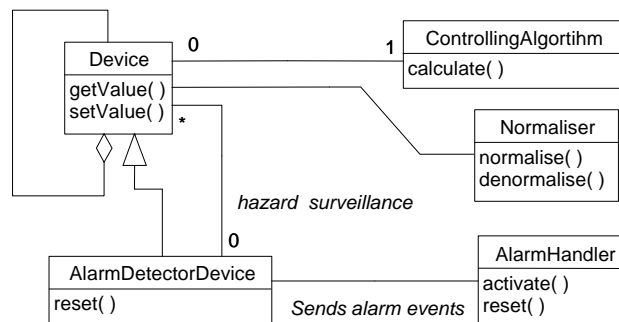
Device
getValue( )
setValue( )

0

1

ControllingAlgortihm
calculate( )

*

Normaliser
normalise( )
denormalise( )

hazard surveillance

0

AlarmDetectorDevice
reset( )

AlarmHandler
activate( )
reset( )

Sends alarm events